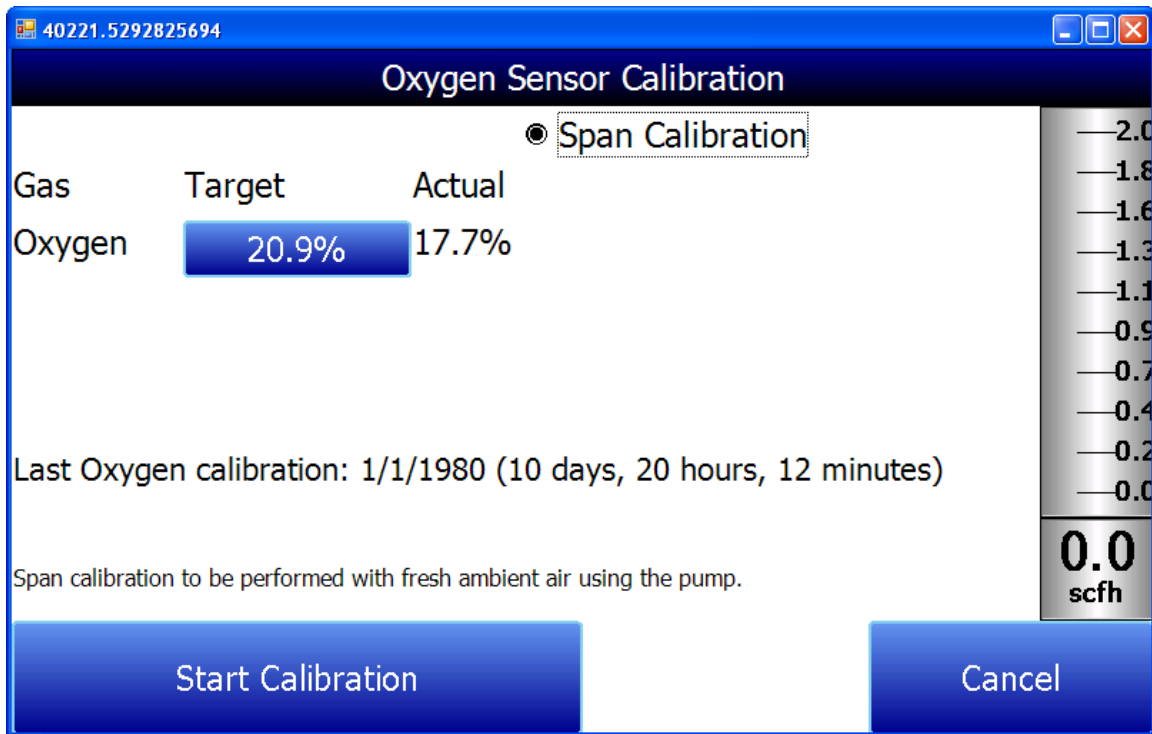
40221.5292825694

Oxygen Sensor Calibration

Span Calibration

| Gas | Target | Actual |
|---|---|---|
| Oxygen | 20.9% | 17.7% |

2.0
1.8
1.6
1.3
1.1
0.9
0.7
0.4
0.2
0.0

Last Oxygen calibration: 1/1/1980 (10 days, 20 hours, 12 minutes)

0.0
scfh

Span calibration to be performed with fresh ambient air using the pump.

Start Calibration

Cancel